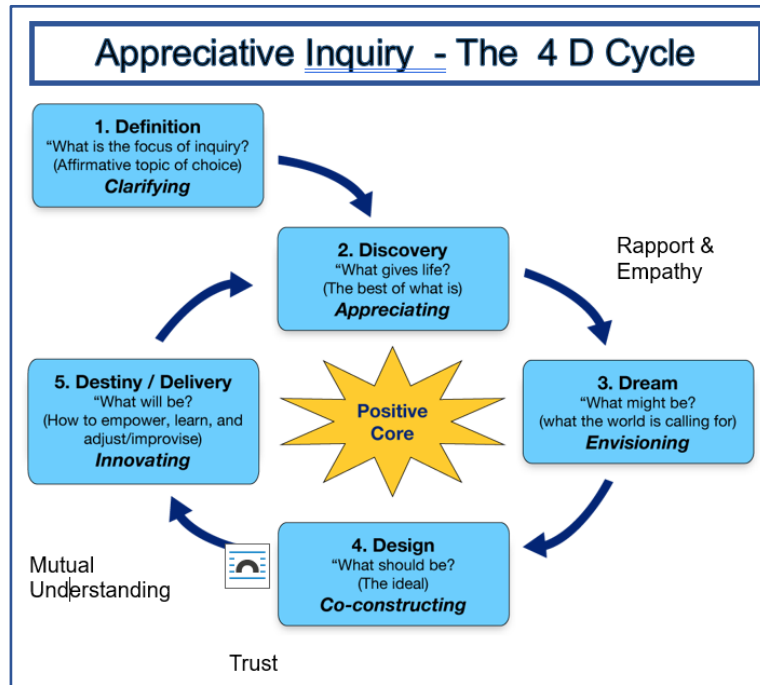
Appreciative Inquiry - The 4 D Cycle

1. Definition
"What is the focus of inquiry?
(Affirmative topic of choice)
*Clarifying*

2. Discovery
"What gives life?
(The best of what is)
*Appreciating*

Rapport & Empathy

3. Dream
"What might be?
(what the world is calling for)
*Envisioning*

Positive Core

5. Destiny / Delivery
"What will be?
(How to empower, learn, and adjust/improvise)
*Innovating*

4. Design
"What should be?
(The ideal)
*Co-constructing*

Mutual Understanding

Trust